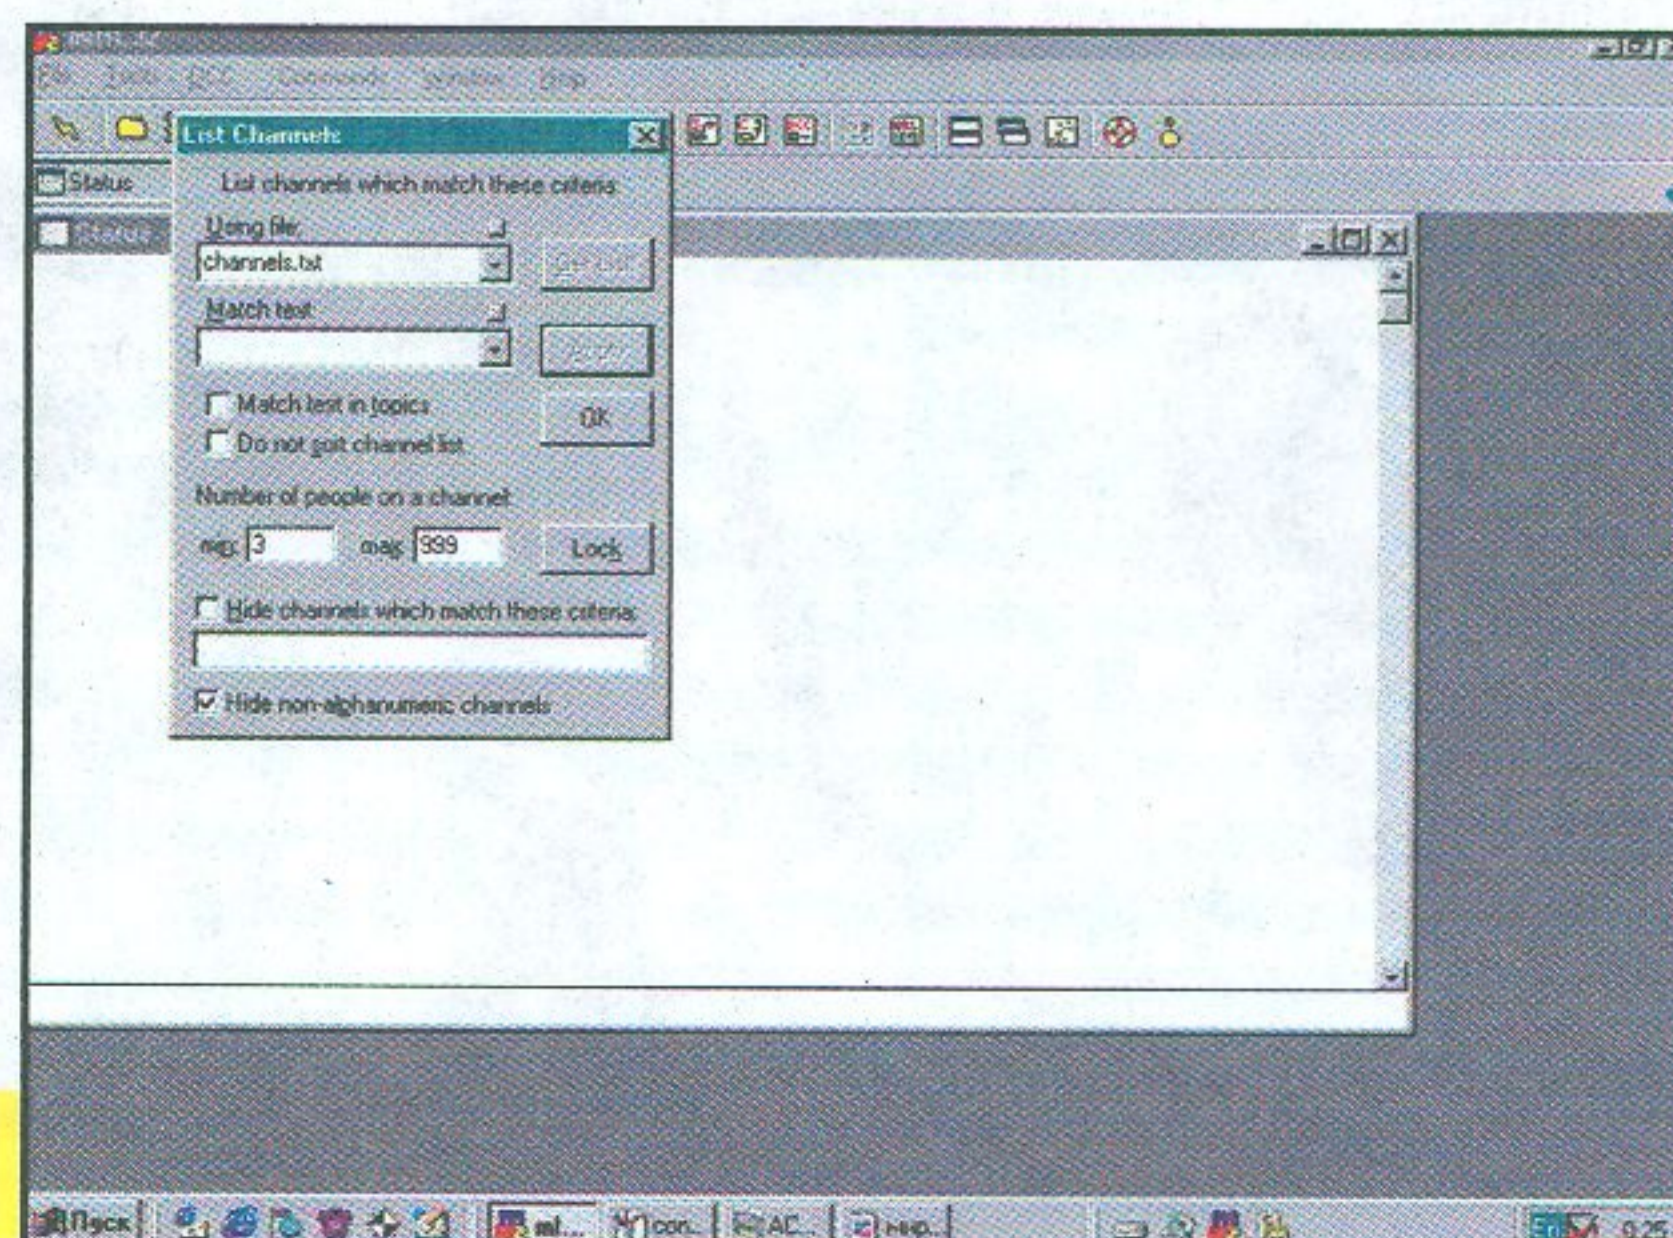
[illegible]
File Tools DCC Commands Window Help
List Channels
Status
List channels which match these criteria
Using file:
channels.txt
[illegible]
Match text
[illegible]
Match text in topics
OK
Do not sort channel list
Number of people on a channel
min: 3
max: 999
Lock
Hide channels which match these criteria
Hide non-alphanumeric channels
Пуск
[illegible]
con..
AC...
Hop..
0:25